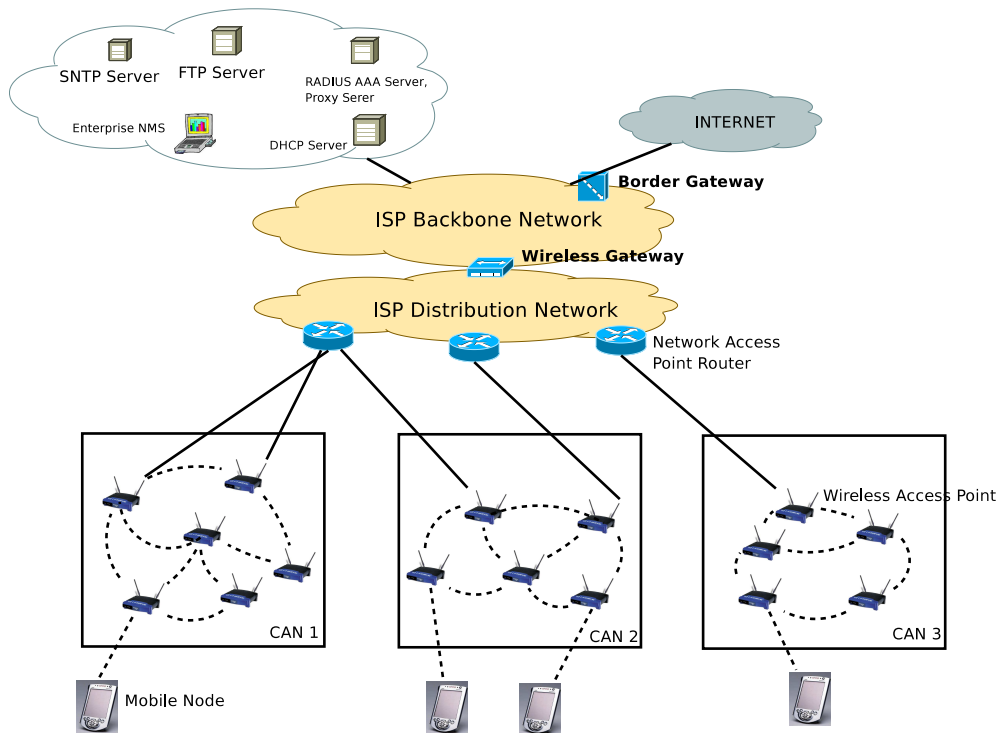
SNTP Server
FTP Server
RADIUS AAA Server, Proxy Serer
Enterprise NMS
DHCP Server
INTERNET
Border Gateway
ISP Backbone Network
Wireless Gateway
ISP Distribution Network
Network Access Point Router
Wireless Access Point
CAN 1
CAN 2
CAN 3
Mobile Node